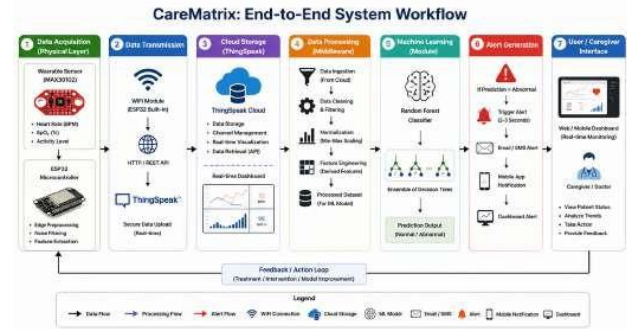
CareMatrix: End-to-End System Workflow

1 Data Acquisition (Physical Layer)

Wearable Sensor (MAX30102)

• Heart Rate (BPM)
• SpO₂ (%)
• Activity Level

ESP32 Microcontroller

• Edge Preprocessing
• Noise Filtering
• Feature Extraction

2 Data Transmission

WiFi Module (ESP32 Built-in)

HTTP / REST API

ThingSpeak

Secure Data Upload (Real-time)

3 Cloud Storage (ThingSpeak)

ThingSpeak Cloud

• Data Storage
• Channel Management
• Real-time Visualization
• Data Retrieval (API)

Real-time Dashboard

4 Data Processing (Middleware)

Data Ingestion (From Cloud)

Data Cleaning & Filtering

Normalization (Min-Max Scaling)

Feature Engineering (Derived Features)

Processed Dataset (For ML Model)

5 Machine Learning (Module)

Random Forest Classifier

Ensemble of Decision Trees

Prediction Output (Normal / Abnormal)

6 Alert Generation

If Prediction = Abnormal

Trigger Alert (2-3 Seconds)

Email / SMS Alert

Mobile App Notification

Dashboard Alert

7 User / Caregiver Interface

Web / Mobile Dashboard (Real-time Monitoring)

Caregiver / Doctor

• View Patient Status
• Analyze Trends
• Take Action
• Provide Feedback

Feedback / Action Loop
(Treatment / Intervention / Model Improvement)

Legend

Data Flow   Processing Flow   Alert Flow   WiFi Connection   Cloud Storage   ML Model   Email / SMS   Alert   Mobile Notification   Dashboard